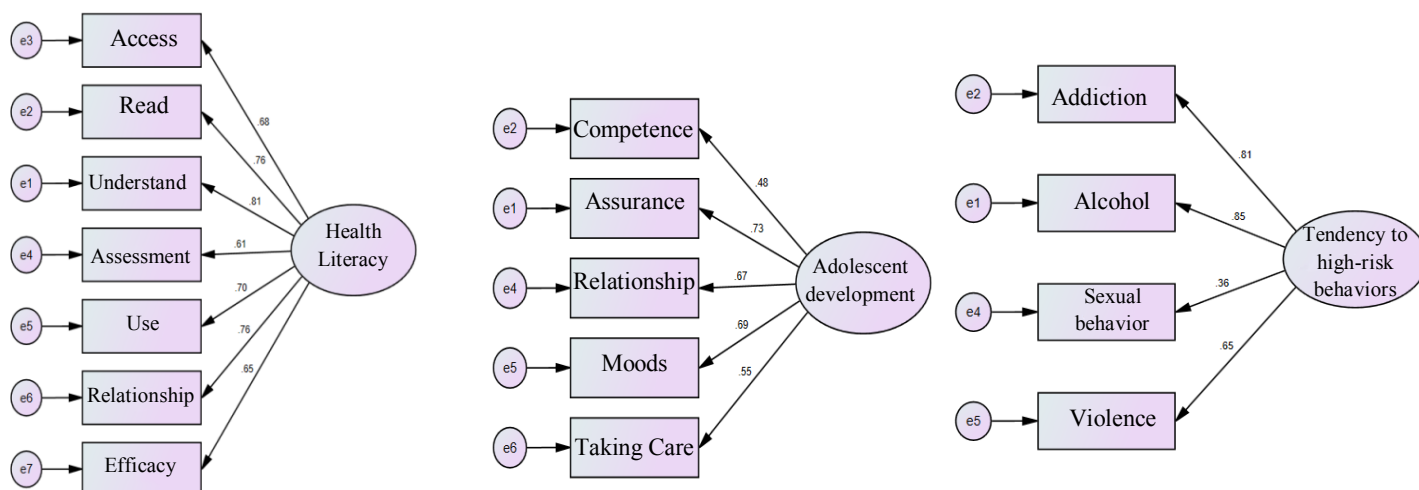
e3 Access
e2 Read
e1 Understand
e4 Assessment
e5 Use
e6 Relationship
e7 Efficacy
.68
.76
.81
.61
.70
.76
.65
Health Literacy

e2 Competence
e1 Assurance
e4 Relationship
e5 Moods
e6 Taking Care
.48
.73
.67
.69
.55
Adolescent development

e2 Addiction
e1 Alcohol
e4 Sexual behavior
e5 Violence
.81
.85
.36
.65
Tendency to high-risk behaviors